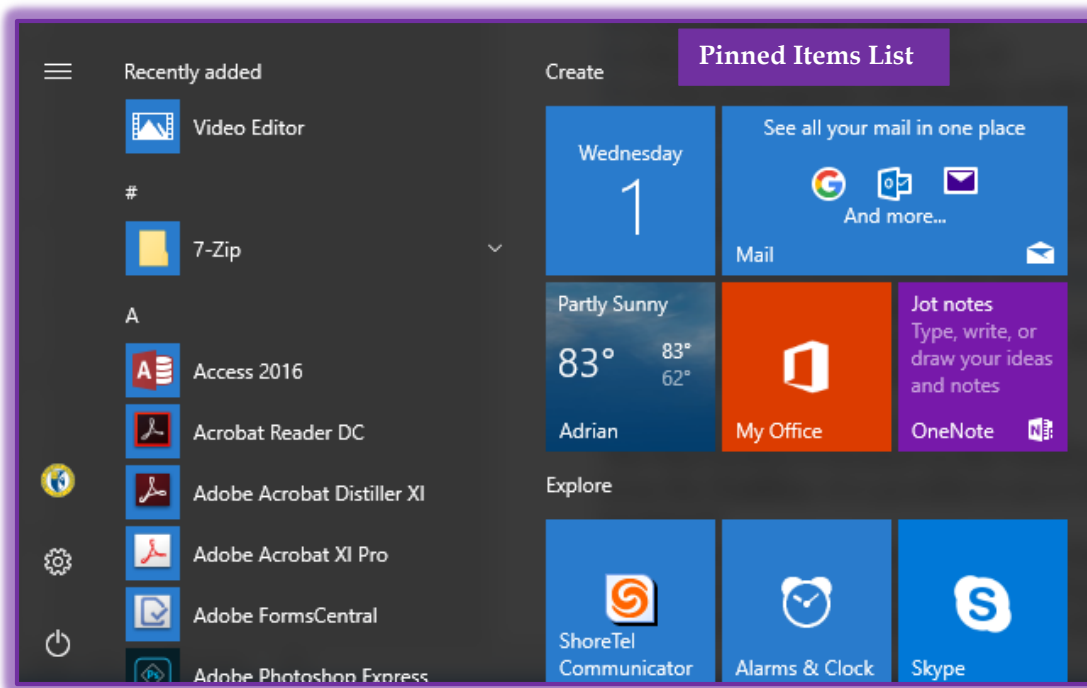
Recently added

Video Editor

#

7-Zip

A

Access 2016

Acrobat Reader DC

Adobe Acrobat Distiller XI

Adobe Acrobat XI Pro

Adobe FormsCentral

Adobe Photoshop Express

Create

Pinned Items List

Wednesday
1

See all your mail in one place
And more...
Mail

Partly Sunny
83°
83°
62°
Adrian

My Office

Jot notes
Type, write, or draw your ideas and notes
OneNote

Explore

ShoreTel Communicator

Alarms & Clock

Skype